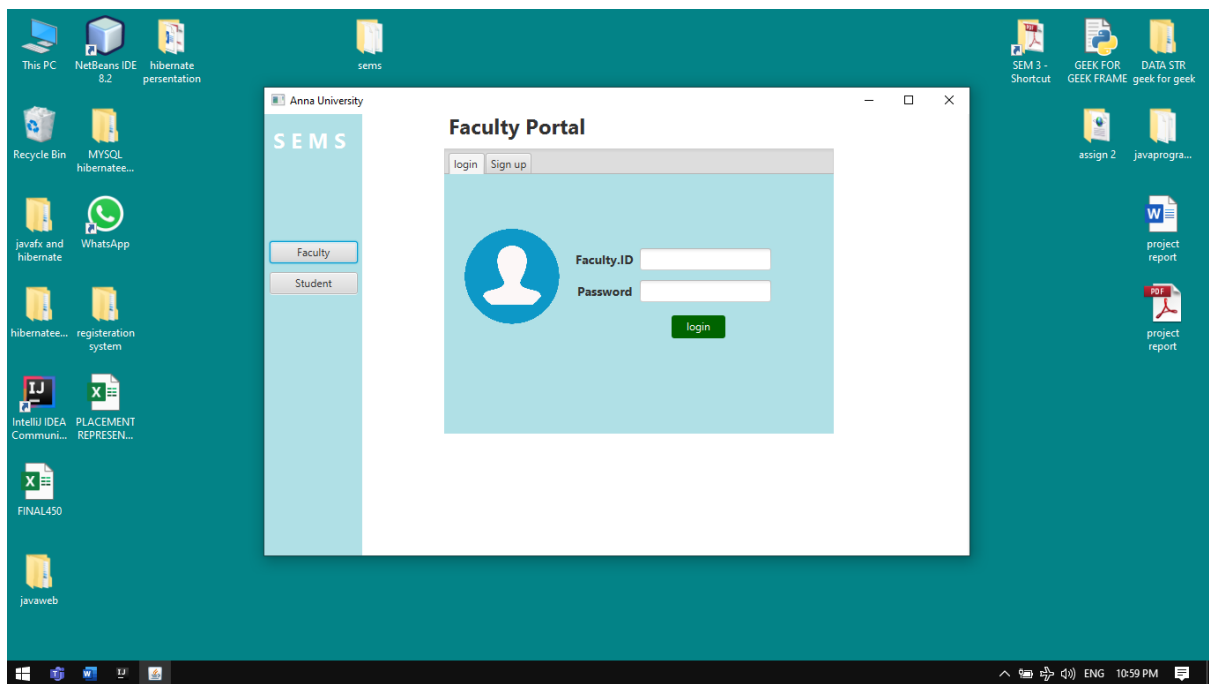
This PC
NetBeans IDE 8.2
hibernate presentation
sems
SEM 3 - Shortcut
GEEK FOR GEEK FRAME
DATA STR geek for geek

Recycle Bin
MYSQL hibernatee...
assign 2
javaprogra...

javafx and hibernate
WhatsApp
project report

hibernatee...
registeration system
PDF
project report

IntelliJ IDEA Communi...
PLACEMENT REPRESEN...

FINAL450

javaweb

Anna University

SEMS

Faculty
Student

Faculty Portal

login
Sign up

Faculty.ID
Password
login

ENG 10:59 PM